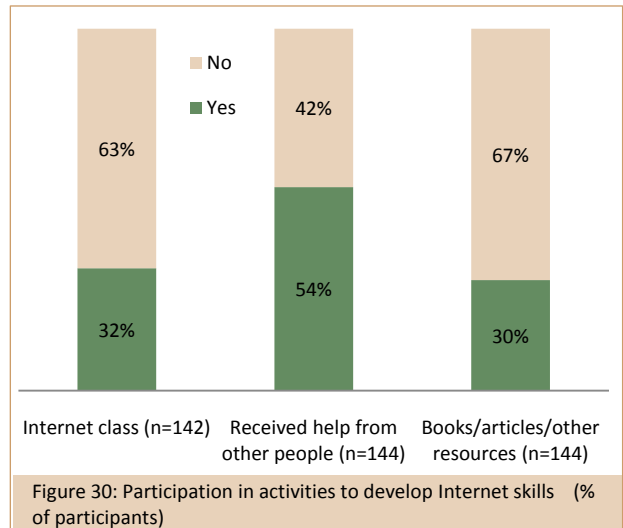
No

Yes

63%

32%

42%

54%

67%

30%

Internet class (n=142)

Received help from other people (n=144)

Books/articles/other resources (n=144)

Figure 30: Participation in activities to develop Internet skills (% of participants)